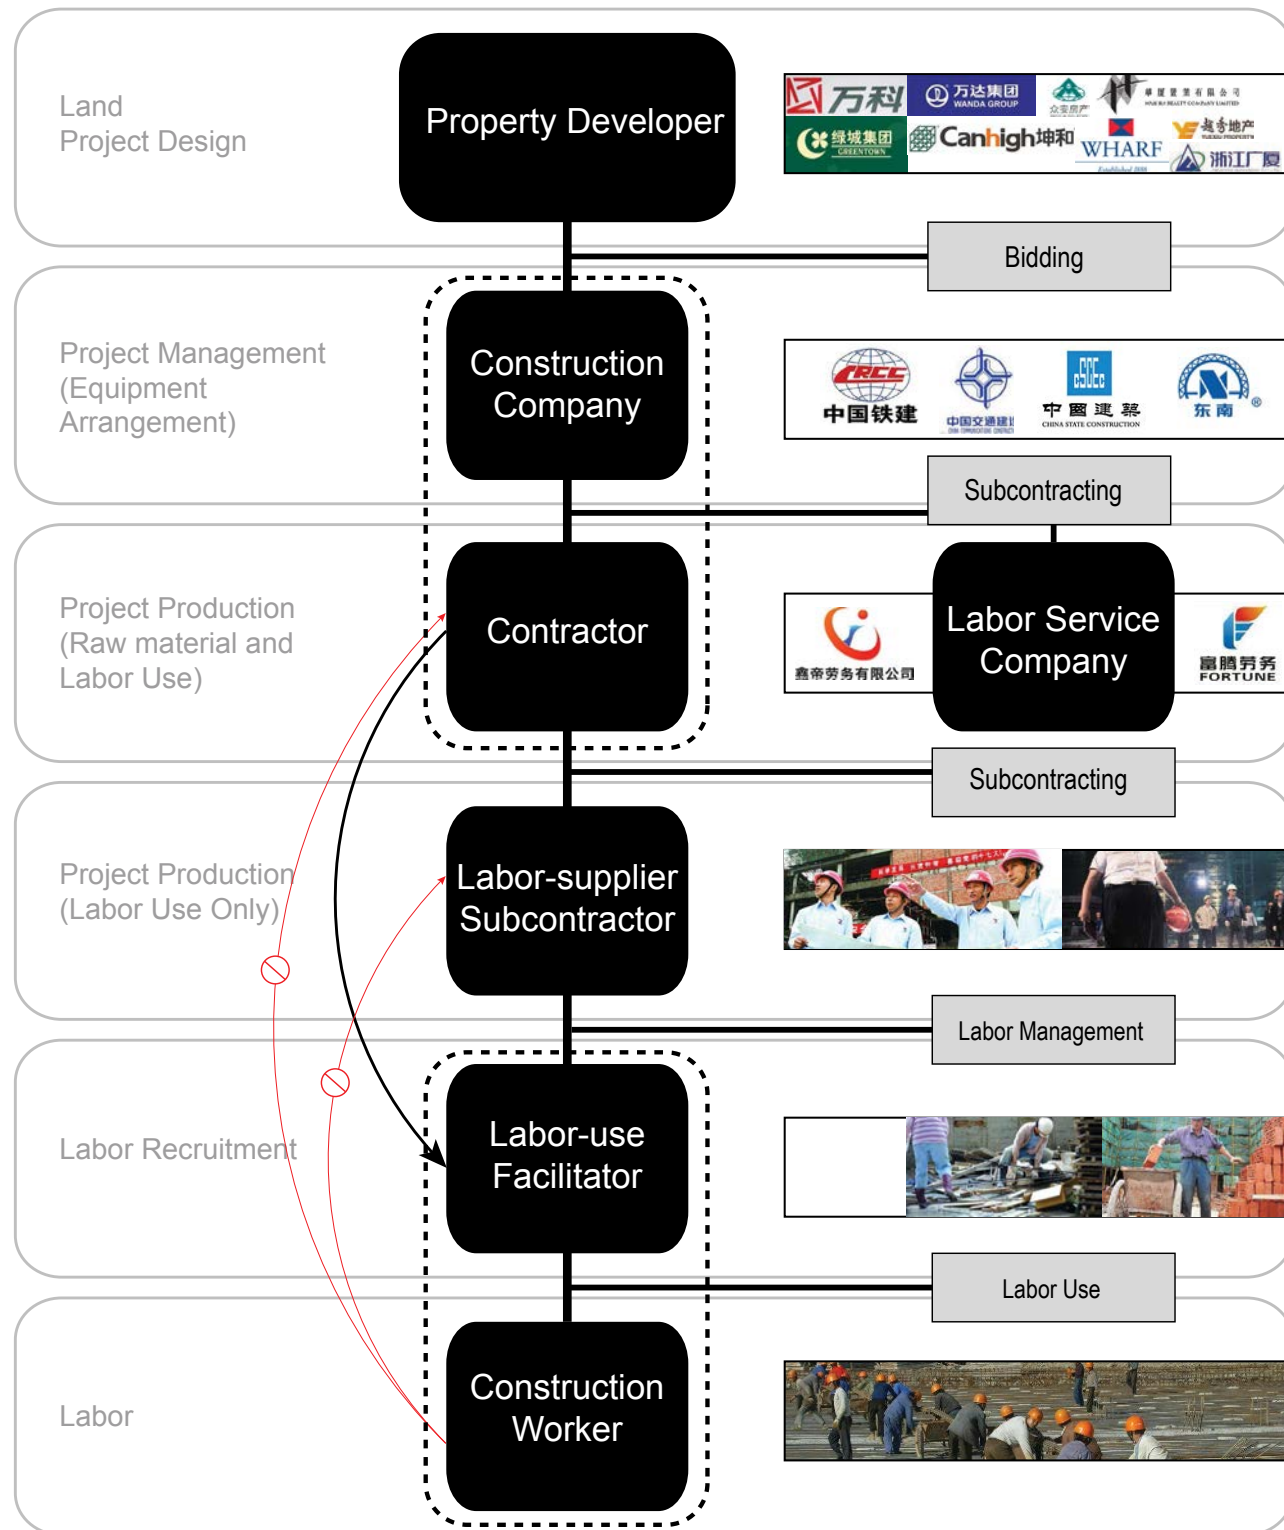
Land
Project Design

Property Developer

万科 万达集团 WANDA GROUP 绿城集团 GREENTOWN Canhigh坤和 WHARF 浙江广厦

Bidding

Project Management (Equipment Arrangement)

Construction Company

CRCC 中国铁建 中国交通建设 中国建筑 CHINA STATE CONSTRUCTION 东南

Subcontracting

Project Production (Raw material and Labor Use)

Contractor

鑫帝劳务有限公司

Labor Service Company

富腾劳务 FORTUNE

Subcontracting

Project Production (Labor Use Only)

Labor-supplier Subcontractor

Labor Management

Labor Recruitment

Labor-use Facilitator

Labor Use

Labor

Construction Worker